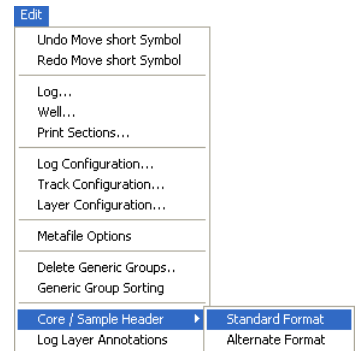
Edit

Undo Move short Symbol
Redo Move short Symbol

Log...
Well...
Print Sections...

Log Configuration...
Track Configuration...
Layer Configuration...

Metafile Options

Delete Generic Groups..
Generic Group Sorting

Core / Sample Header
Log Layer Annotations

Standard Format
Alternate Format